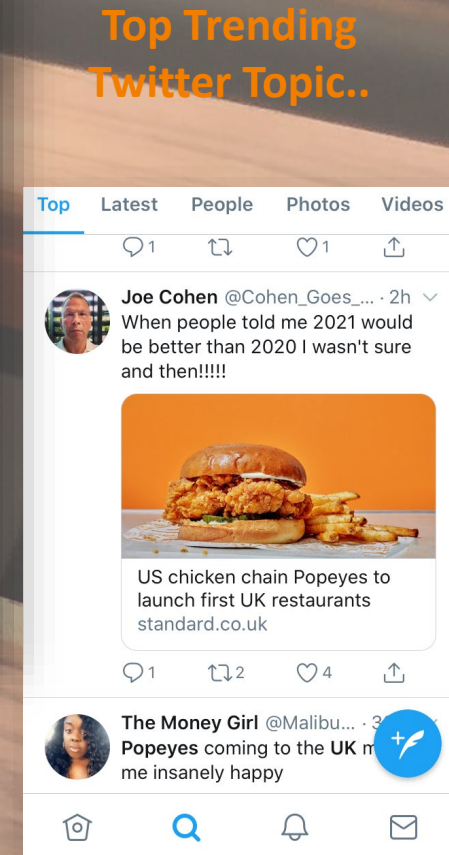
Top Trending Twitter Topic..

Top Latest People Photos Videos

1 1

Joe Cohen @Cohen_Goes_... · 2h
When people told me 2021 would be better than 2020 I wasn't sure and then!!!!!

US chicken chain Popeyes to launch first UK restaurants
standard.co.uk

1 2 4

The Money Girl @Malibu... · 3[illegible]
Popeyes coming to the UK m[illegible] me insanely happy